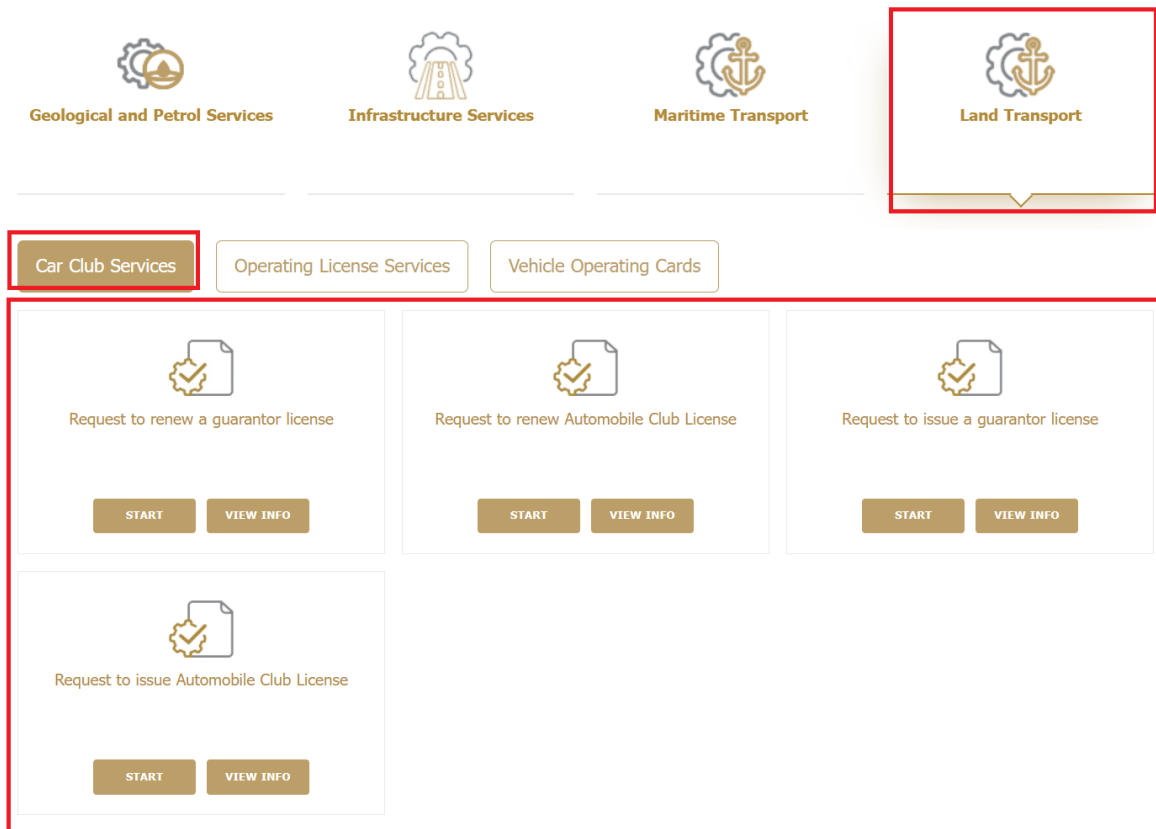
Geological and Petrol Services

Infrastructure Services

Maritime Transport

Land Transport

Car Club Services

Operating License Services

Vehicle Operating Cards

Request to renew a guarantor license

START

VIEW INFO

Request to renew Automobile Club License

START

VIEW INFO

Request to issue a guarantor license

START

VIEW INFO

Request to issue Automobile Club License

START

VIEW INFO